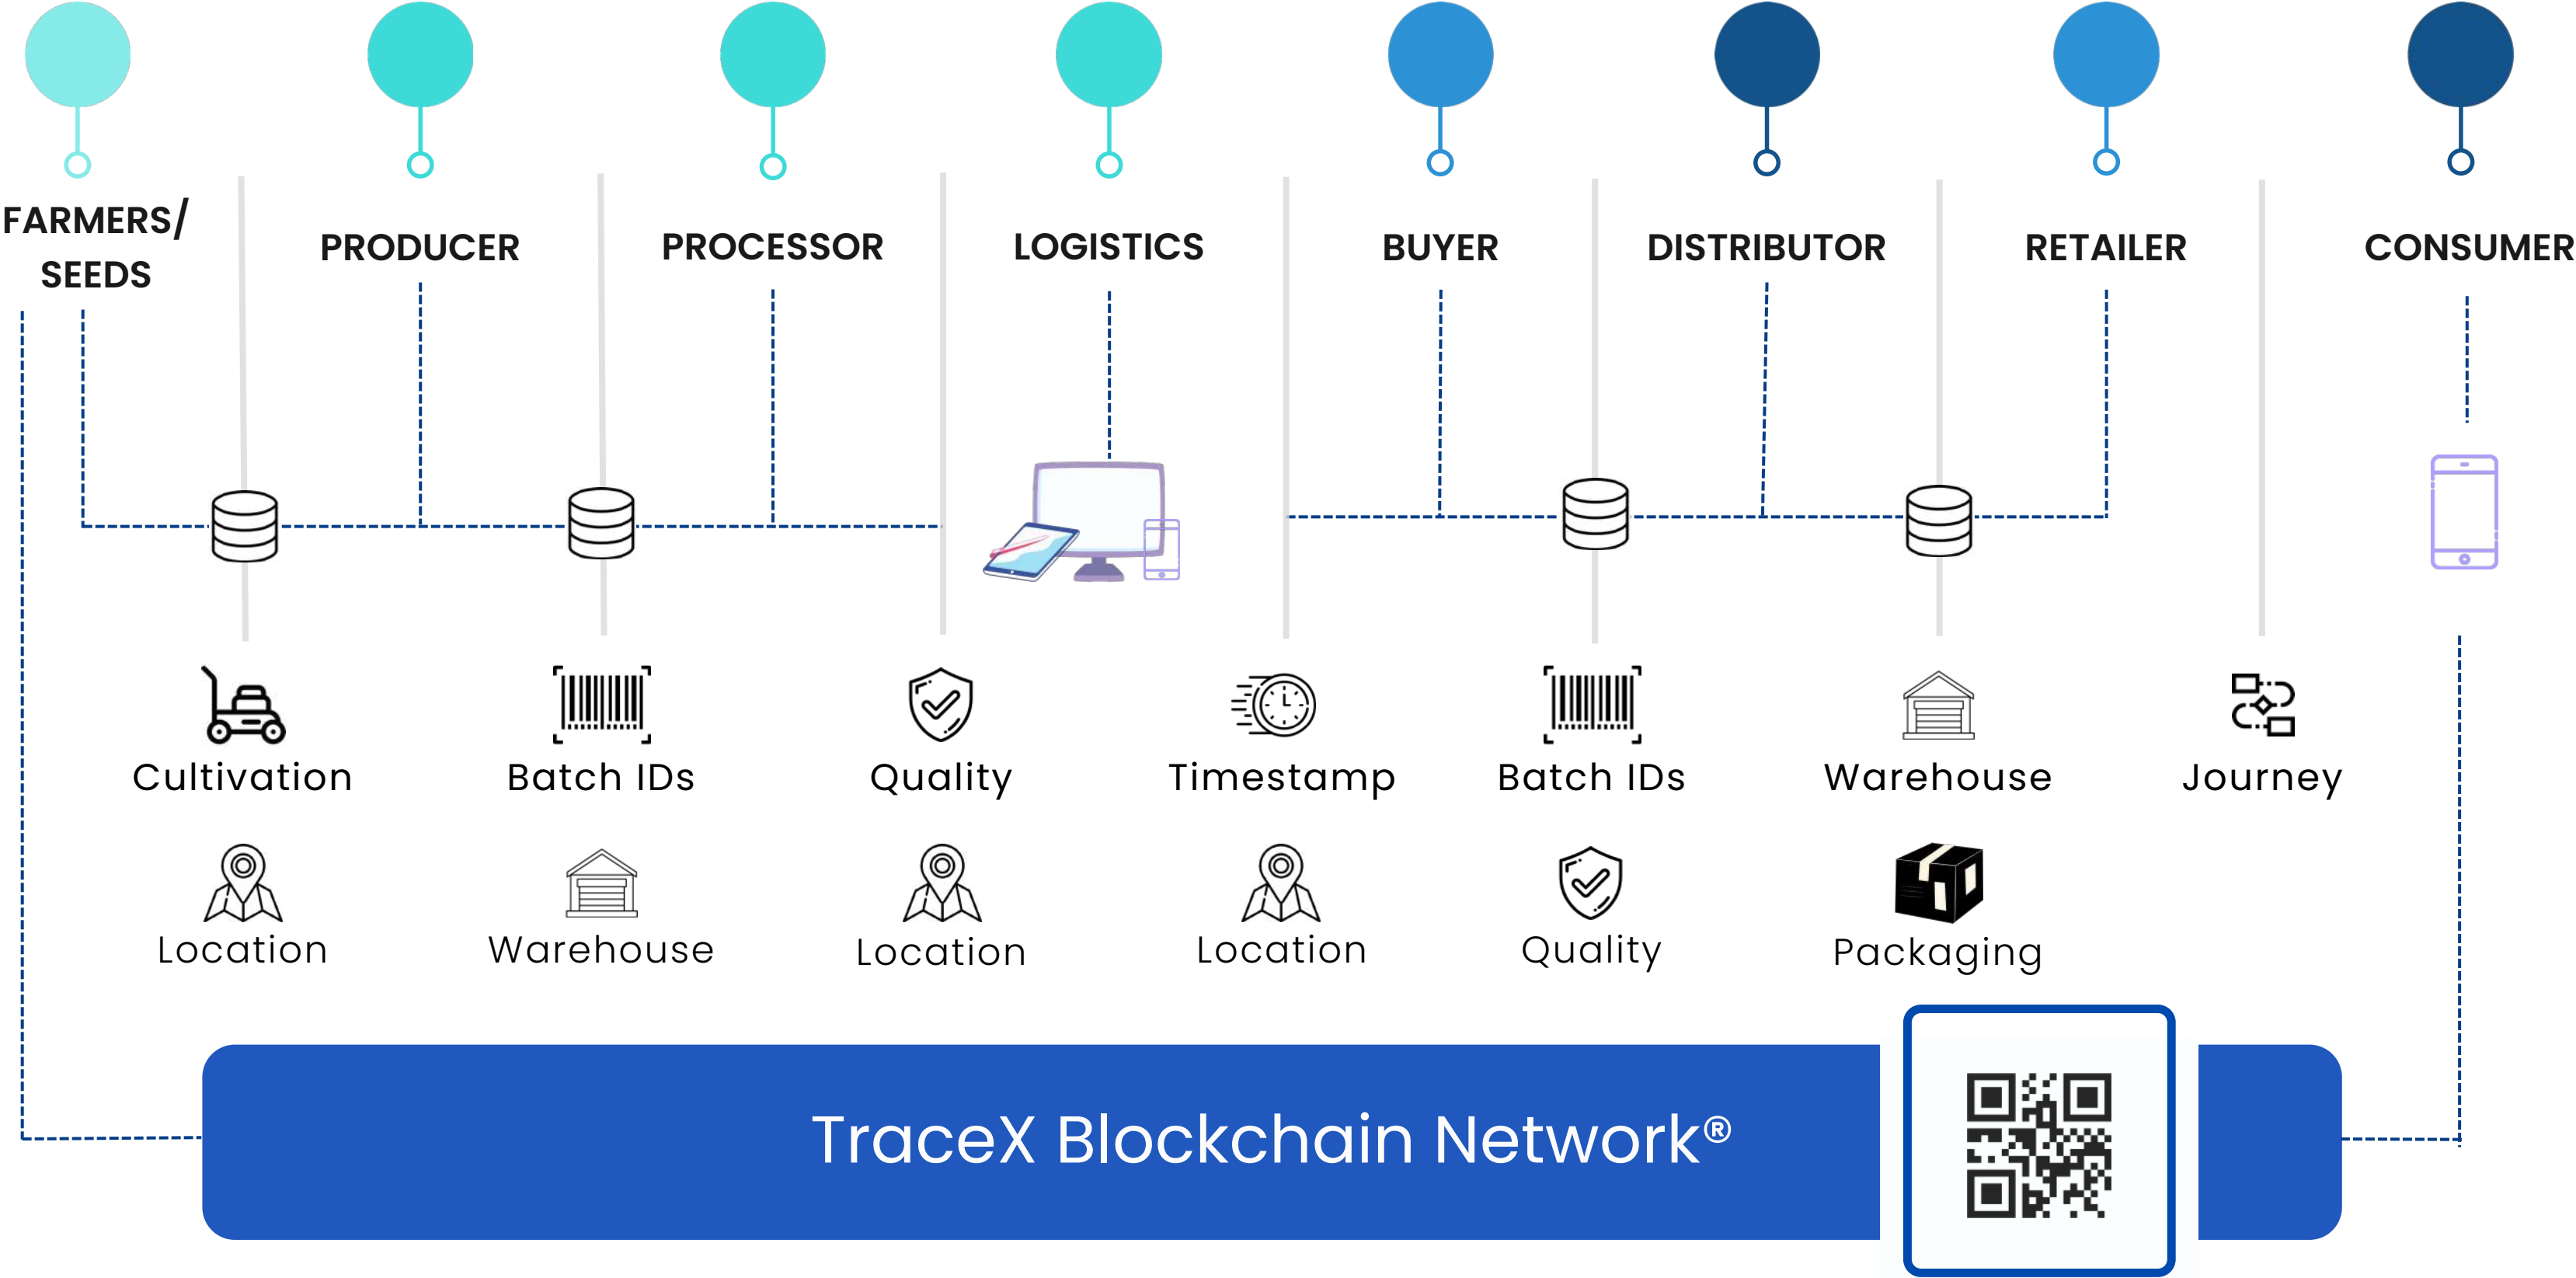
FARMERS/ SEEDS

PRODUCER

PROCESSOR

LOGISTICS

BUYER

DISTRIBUTOR

RETAILER

CONSUMER

Cultivation

Batch IDs

Quality

Timestamp

Batch IDs

Warehouse

Journey

Location

Warehouse

Location

Location

Quality

Packaging

TraceX Blockchain Network®